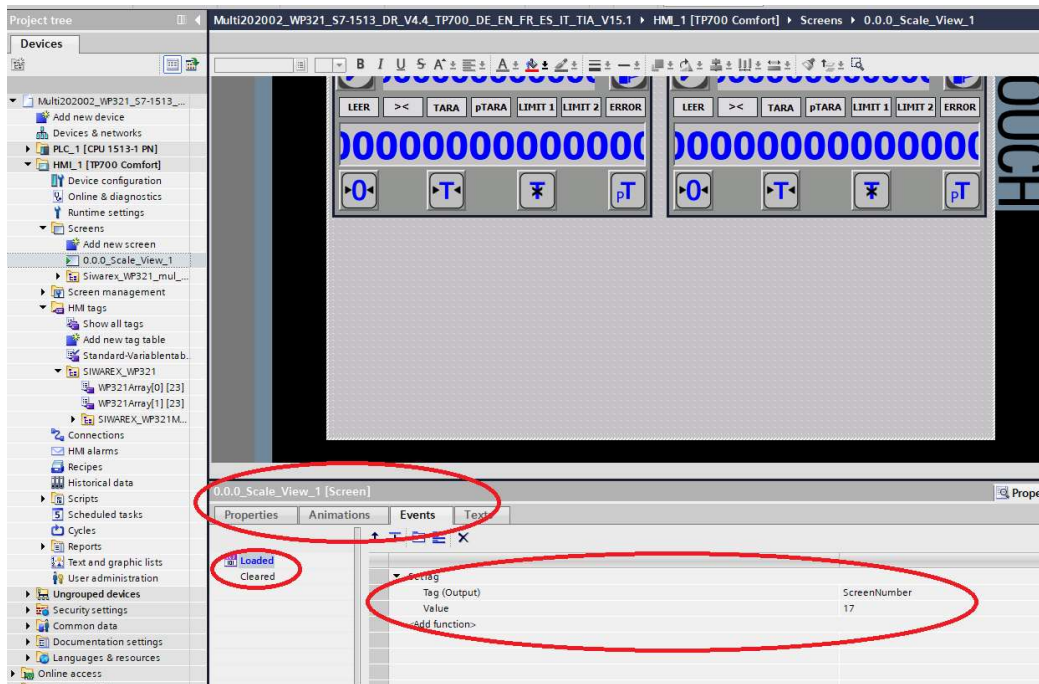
Project tree

Devices

Multi202002_WP321_S7-1513_...
Add new device
Devices & networks
PLC_1 [CPU 1513-1 PN]
HMI_1 [TP700 Comfort]
Device configuration
Online & diagnostics
Runtime settings
Screens
Add new screen
0.0.0_Scale_View_1
Siwarex_WP321_mul_...
Screen management
HMI tags
Show all tags
Add new tag table
Standard-Variablentab...
SIWAREX_WP321
WP321Array[0] [23]
WP321Array[1] [23]
SIWAREX_WP321M...
Connections
HMI alarms
Recipes
Historical data
Scripts
Scheduled tasks
Cycles
Reports
Text and graphic lists
User administration
Ungrouped devices
Security settings
Common data
Documentation settings
Languages & resources
Online access

Multi202002_WP321_S7-1513_DR_V4.4_TP700_DE_EN_FR_ES_IT_TIA_V15.1 ▸ HMI_1 [TP700 Comfort] ▸ Screens ▸ 0.0.0_Scale_View_1

LEER >< TARA pTARA LIMIT 1 LIMIT 2 ERROR
000000000000
0 T pT

LEER >< TARA pTARA LIMIT 1 LIMIT 2 ERROR
000000000000
0 T pT

OUCH

0.0.0_Scale_View_1 [Screen]
Prope
Properties Animations Events Texts

Loaded
Cleared

SetTag
Tag (Output) ScreenNumber
Value 17
<Add function>